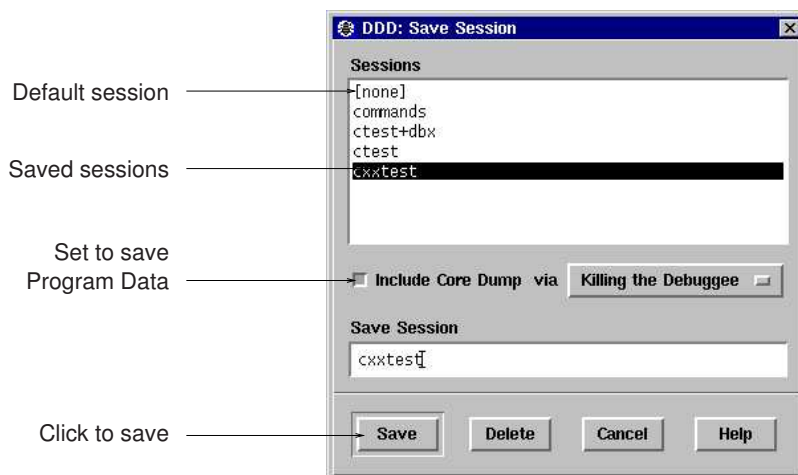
DDD: Save Session

Sessions

Default session

[none]
commands
ctest+dbx
ctest
cxxtest

Saved sessions

Set to save Program Data

Include Core Dump via Killing the Debuggee

Save Session

cxxtest

Click to save

Save

Delete

Cancel

Help